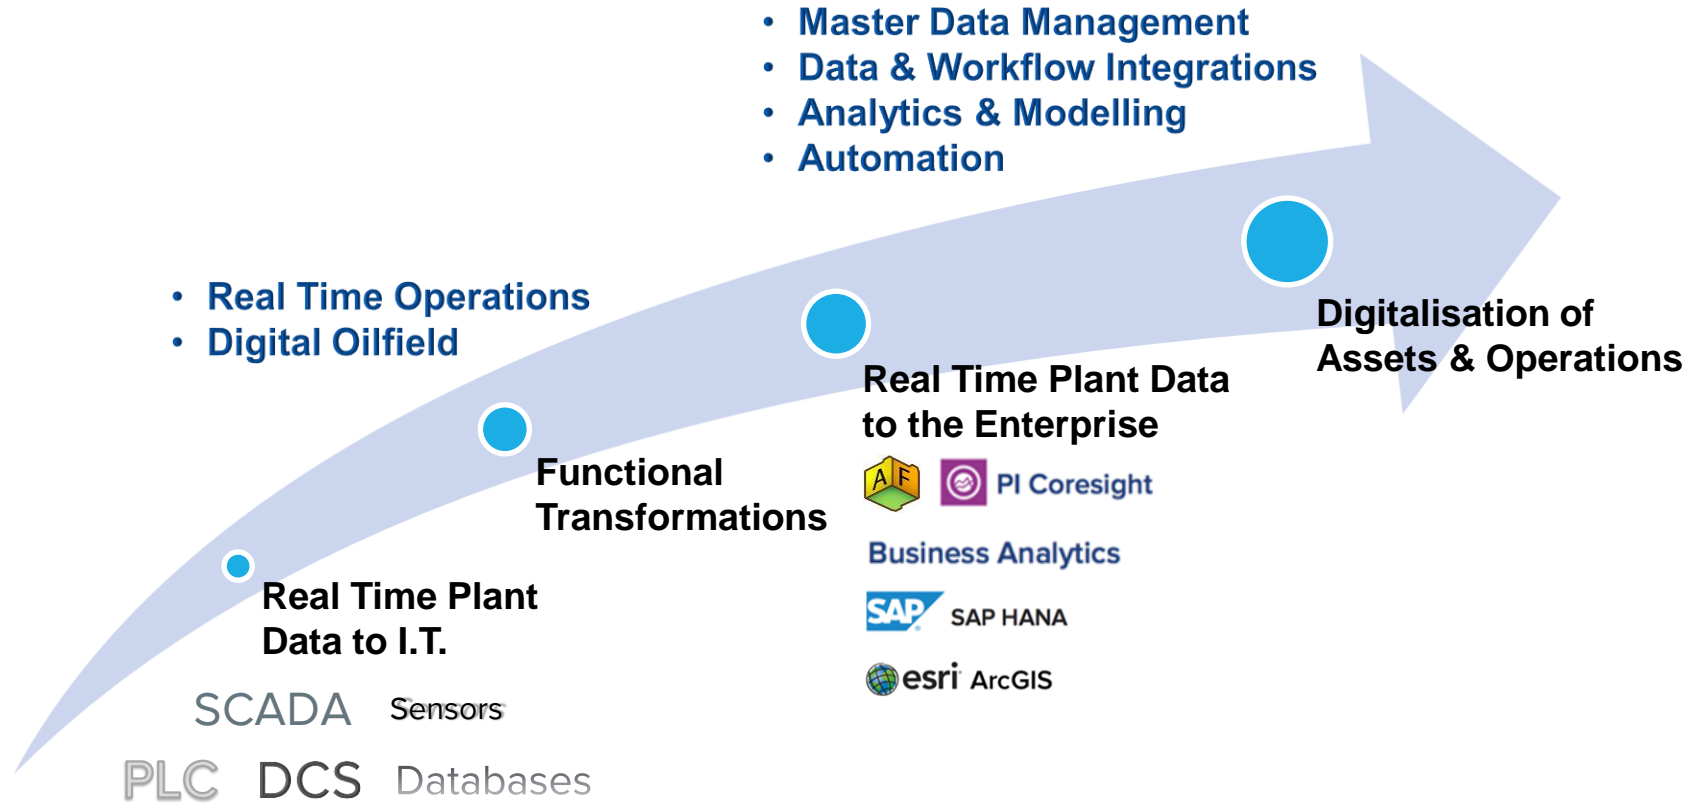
• Master Data Management
• Data & Workflow Integrations
• Analytics & Modelling
• Automation

• Real Time Operations
• Digital Oilfield

Digitalisation of Assets & Operations

Real Time Plant Data to the Enterprise

AF PI Coresight

Business Analytics

SAP SAP HANA

esri ArcGIS

Functional Transformations

Real Time Plant Data to I.T.

SCADA Sensors

PLC DCS Databases